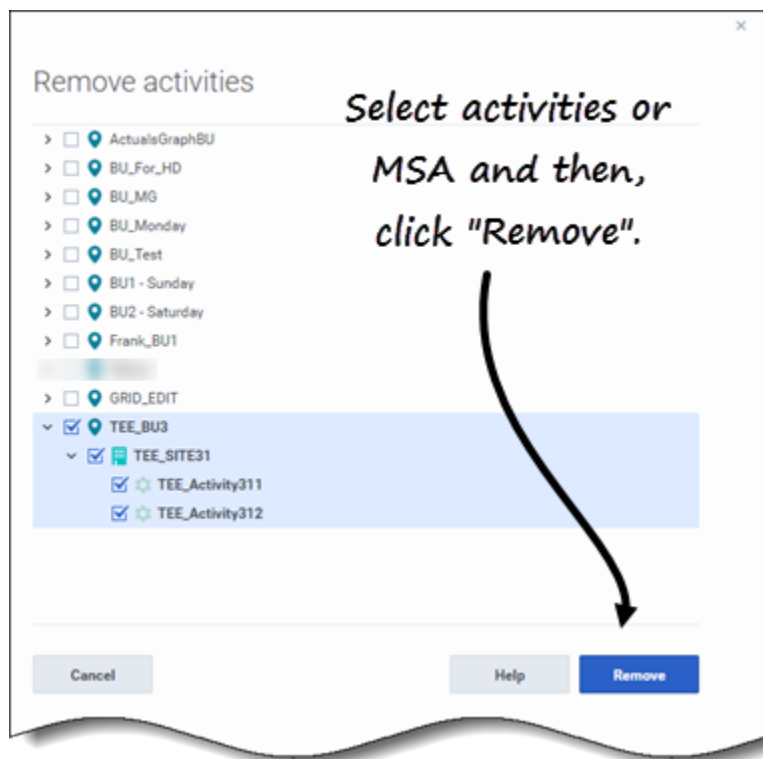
×

Remove activities

Select activities or MSA and then, click "Remove".

ActualsGraphBU
BU_For_HD
BU_MG
BU_Monday
BU_Test
BU1 - Sunday
BU2 - Saturday
Frank_BU1
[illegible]
GRID_EDIT
TEE_BU3
TEE_SITE31
TEE_Activity311
TEE_Activity312

Cancel

Help

Remove